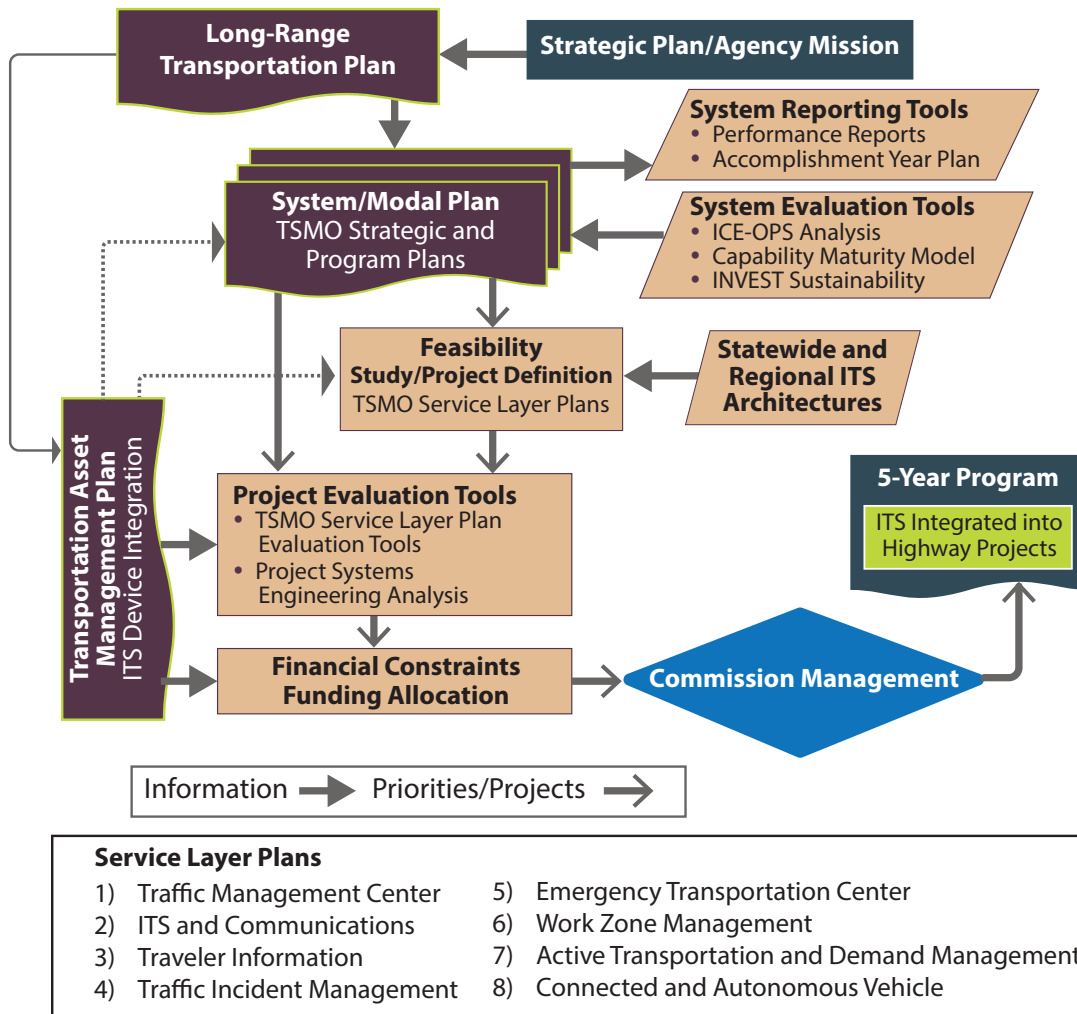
Long-Range Transportation Plan

Strategic Plan/Agency Mission

System Reporting Tools
• Performance Reports
• Accomplishment Year Plan

System/Modal Plan
TSMO Strategic and Program Plans

System Evaluation Tools
• ICE-OPS Analysis
• Capability Maturity Model
• INVEST Sustainability

Feasibility Study/Project Definition
TSMO Service Layer Plans

Statewide and Regional ITS Architectures

Transportation Asset Management Plan
ITS Device Integration

Project Evaluation Tools
• TSMO Service Layer Plan Evaluation Tools
• Project Systems Engineering Analysis

5-Year Program
ITS Integrated into Highway Projects

Financial Constraints Funding Allocation

Commission Management

Information Priorities/Projects

Service Layer Plans
1) Traffic Management Center
2) ITS and Communications
3) Traveler Information
4) Traffic Incident Management
5) Emergency Transportation Center
6) Work Zone Management
7) Active Transportation and Demand Management
8) Connected and Autonomous Vehicle